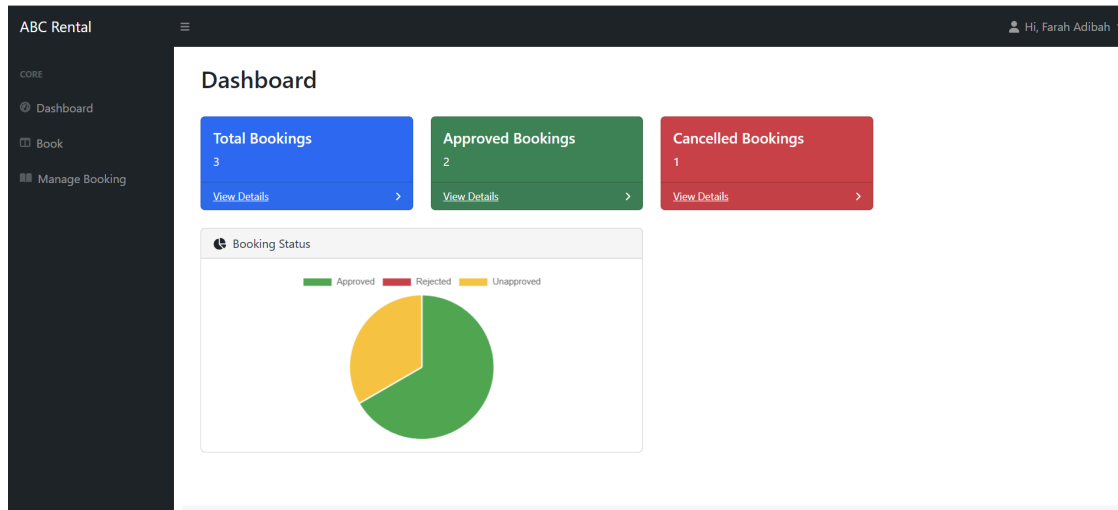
ABC Rental

Hi, Farah Adibah

CORE

Dashboard

Book

Manage Booking

Dashboard

Total Bookings
3
View Details

Approved Bookings
2
View Details

Cancelled Bookings
1
View Details

Booking Status

Approved Rejected Unapproved